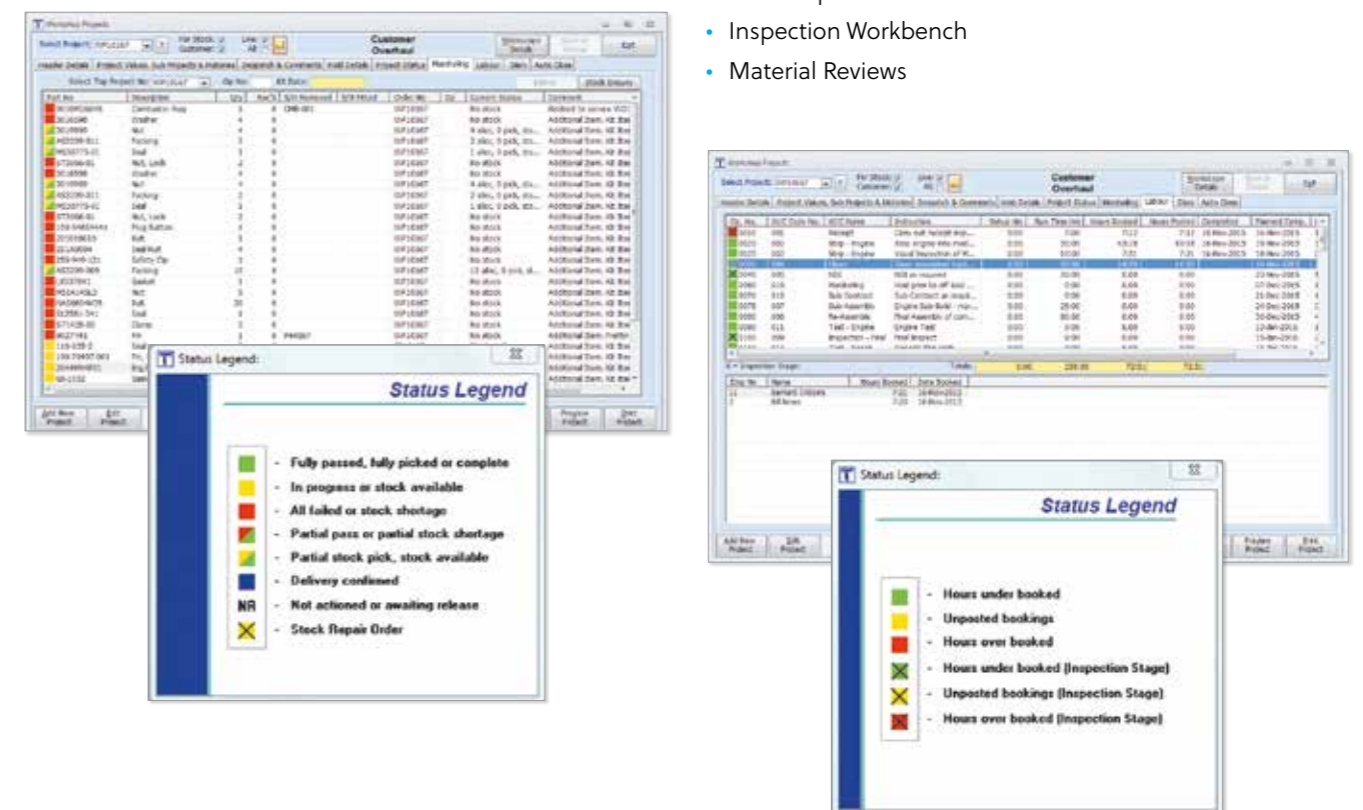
• Inspection Workbench
• Material Reviews

Workshop Projects

Select Project: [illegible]

For Stock
Customer

Line
All

Customer Overhaul

Exit

Header Details | Project Values, Sub Projects & Histories | Despatch & Comments | Hold Details | Project Status | Marshalling | Labour | Stars | Auto Close

Status Legend:

Status Legend

- Fully passed, fully picked or complete
- In progress or stock available
- All failed or stock shortage
- Partial pass or partial stock shortage
- Partial stock pick, stock available
- Delivery confirmed
NR - Not actioned or awaiting release
- Stock Repair Order

Add New Project | Edit Project | Progress Project | Print Project

Workshop Projects

Select Project: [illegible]

For Stock
Customer

Line
All

Customer Overhaul

Exit

Status Legend:

Status Legend

- Hours under booked
- Unposted bookings
- Hours over booked
- Hours under booked (Inspection Stage)
- Unposted bookings (Inspection Stage)
- Hours over booked (Inspection Stage)

Add New Project | Edit Project | Progress Project | Print Project